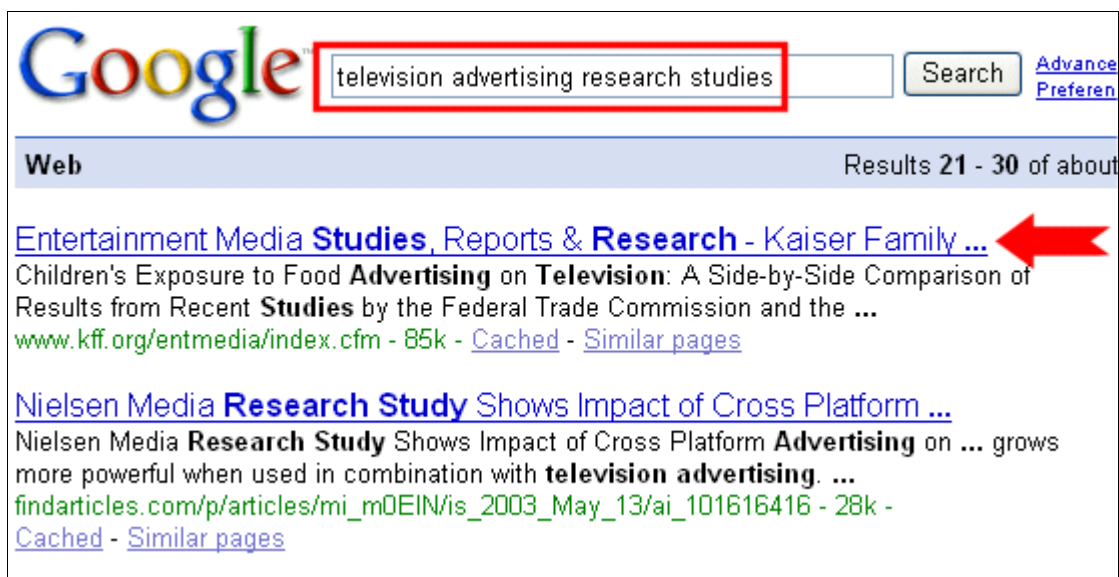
Google

television advertising research studies

Search

Advance
Preferen

Web

Results **21** - **30** of about

Entertainment Media **Studies**, Reports & **Research** - Kaiser Family ...

Children's Exposure to Food **Advertising** on **Television**: A Side-by-Side Comparison of Results from Recent **Studies** by the Federal Trade Commission and the **...**

www.kff.org/entmedia/index.cfm - 85k - Cached - Similar pages

Nielsen Media **Research Study** Shows Impact of Cross Platform **...**

Nielsen Media **Research Study** Shows Impact of Cross Platform **Advertising** on **...** grows more powerful when used in combination with **television advertising**. **...**

findarticles.com/p/articles/mi_m0EIN/is_2003_May_13/ai_101616416 - 28k - Cached - Similar pages